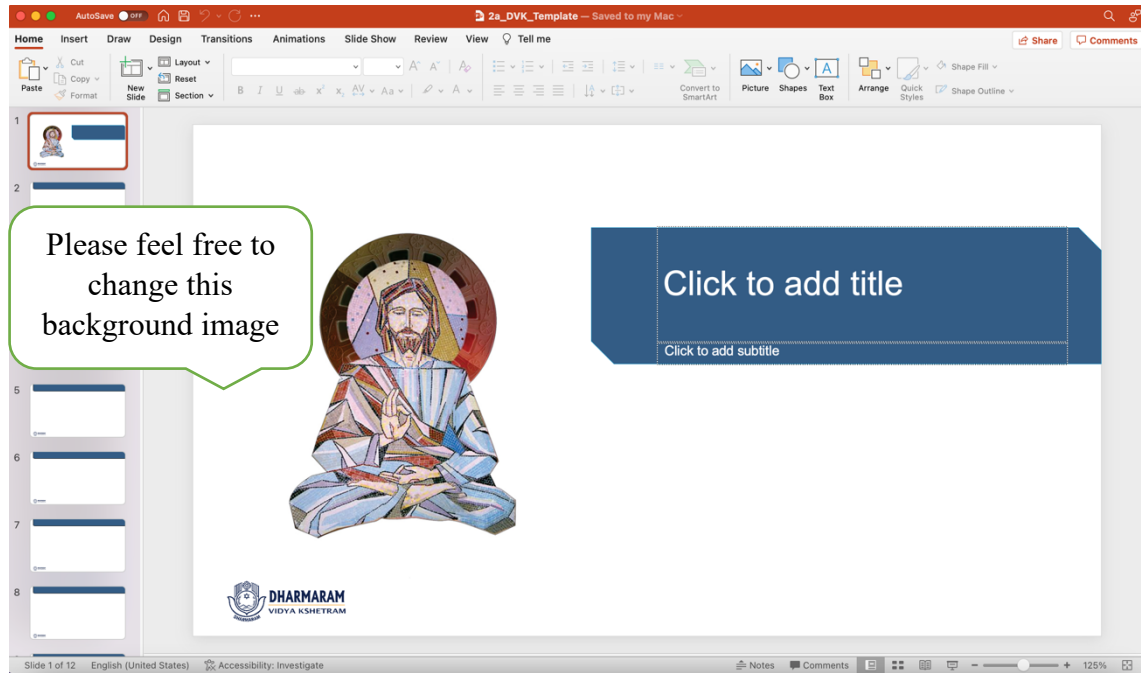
AutoSave OFF
2a_DVK_Template — Saved to my Mac

Home Insert Draw Design Transitions Animations Slide Show Review View Tell me
Share Comments

Paste Cut Copy Format New Slide Layout Reset Section
Convert to SmartArt Picture Shapes Text Box Arrange Quick Styles Shape Fill Shape Outline

1
2
5
6
7
8

Please feel free to change this background image

Click to add title
Click to add subtitle

DHARMARAM
VIDYA KSHETRAM

Slide 1 of 12 English (United States) Accessibility: Investigate Notes Comments 125%